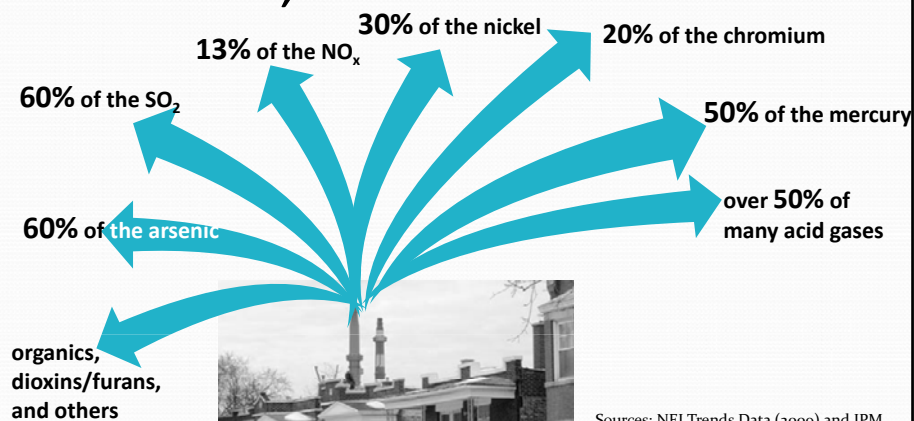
30% of the nickel

13% of the $NO_x$

20% of the chromium

60% of the $SO_2$

50% of the mercury

over 50% of many acid gases

60% of the arsenic

organics, dioxins/furans, and others

Sources: NEI Trends Data (2000) and IPM